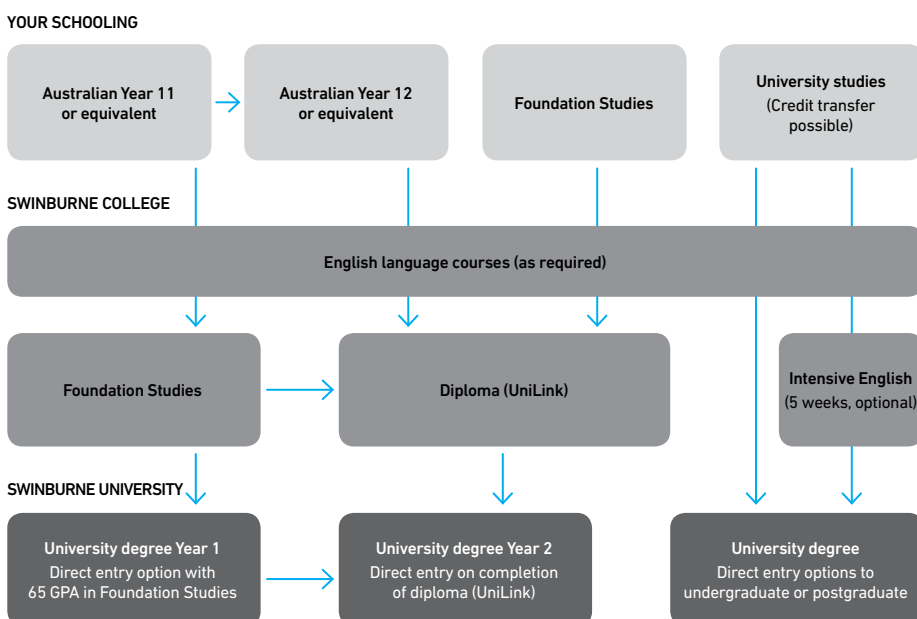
YOUR SCHOOLING

Australian Year 11 or equivalent

Australian Year 12 or equivalent

Foundation Studies

University studies (Credit transfer possible)

SWINBURNE COLLEGE

English language courses (as required)

Foundation Studies

Diploma (UniLink)

Intensive English (5 weeks, optional)

SWINBURNE UNIVERSITY

University degree Year 1 Direct entry option with 65 GPA in Foundation Studies

University degree Year 2 Direct entry on completion of diploma (UniLink)

University degree Direct entry options to undergraduate or postgraduate